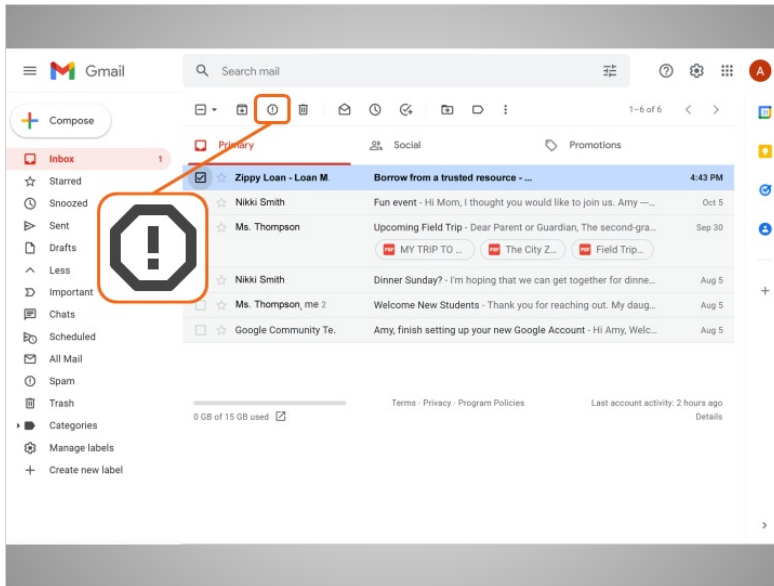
Gmail

Search mail

A

Compose

Inbox 1

Starred

Snoozed

Sent

Drafts

Less

Important

Chats

Scheduled

All Mail

Spam

Trash

Categories

Manage labels

Create new label

1–6 of 6

Primary

Social

Promotions

| | | |
|---|---|---|
| Zippy Loan - Loan M. | Borrow from a trusted resource - ... | 4:43 PM |
| Nikki Smith | Fun event - Hi Mom, I thought you would like to join us. Amy —... | Oct 5 |
| Ms. Thompson | Upcoming Field Trip - Dear Parent or Guardian, The second-gra... MY TRIP TO ... The City Z... Field Trip... | Sep 30 |
| Nikki Smith | Dinner Sunday? - I'm hoping that we can get together for dinne... | Aug 5 |
| Ms. Thompson, me 2 | Welcome New Students - Thank you for reaching out. My daug... | Aug 5 |
| Google Community Te. | Amy, finish setting up your new Google Account - Hi Amy, Welc... | Aug 5 |

0 GB of 15 GB used

Terms · Privacy · Program Policies

Last account activity: 2 hours ago
Details